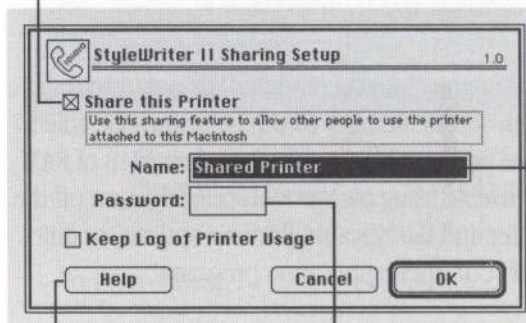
StyleWriter II Sharing Setup 1.0

☒ Share this Printer

Use this sharing feature to allow other people to use the printer attached to this Macintosh

Name: Shared Printer

Password:

☐ Keep Log of Printer Usage

Help

Cancel

OK